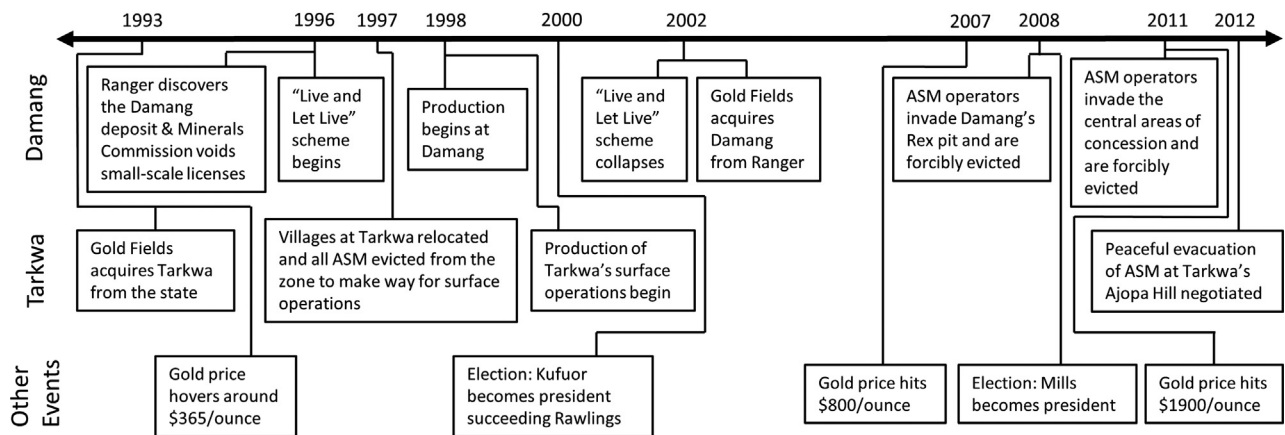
1993 1996 1997 1998 2000 2002 2007 2008 2011 2012

Damang

Ranger discovers the Damang deposit & Minerals Commission voids small-scale licenses

"Live and Let Live" scheme begins

Production begins at Damang

"Live and Let Live" scheme collapses

Gold Fields acquires Damang from Ranger

ASM operators invade Damang's Rex pit and are forcibly evicted

ASM operators invade the central areas of concession and are forcibly evicted

Tarkwa

Gold Fields acquires Tarkwa from the state

Villages at Tarkwa relocated and all ASM evicted from the zone to make way for surface operations

Production of Tarkwa's surface operations begin

Peaceful evacuation of ASM at Tarkwa's Ajopa Hill negotiated

Other Events

Gold price hovers around $365/ounce

Election: Kufuor becomes president succeeding Rawlings

Gold price hits $800/ounce

Election: Mills becomes president

Gold price hits $1900/ounce